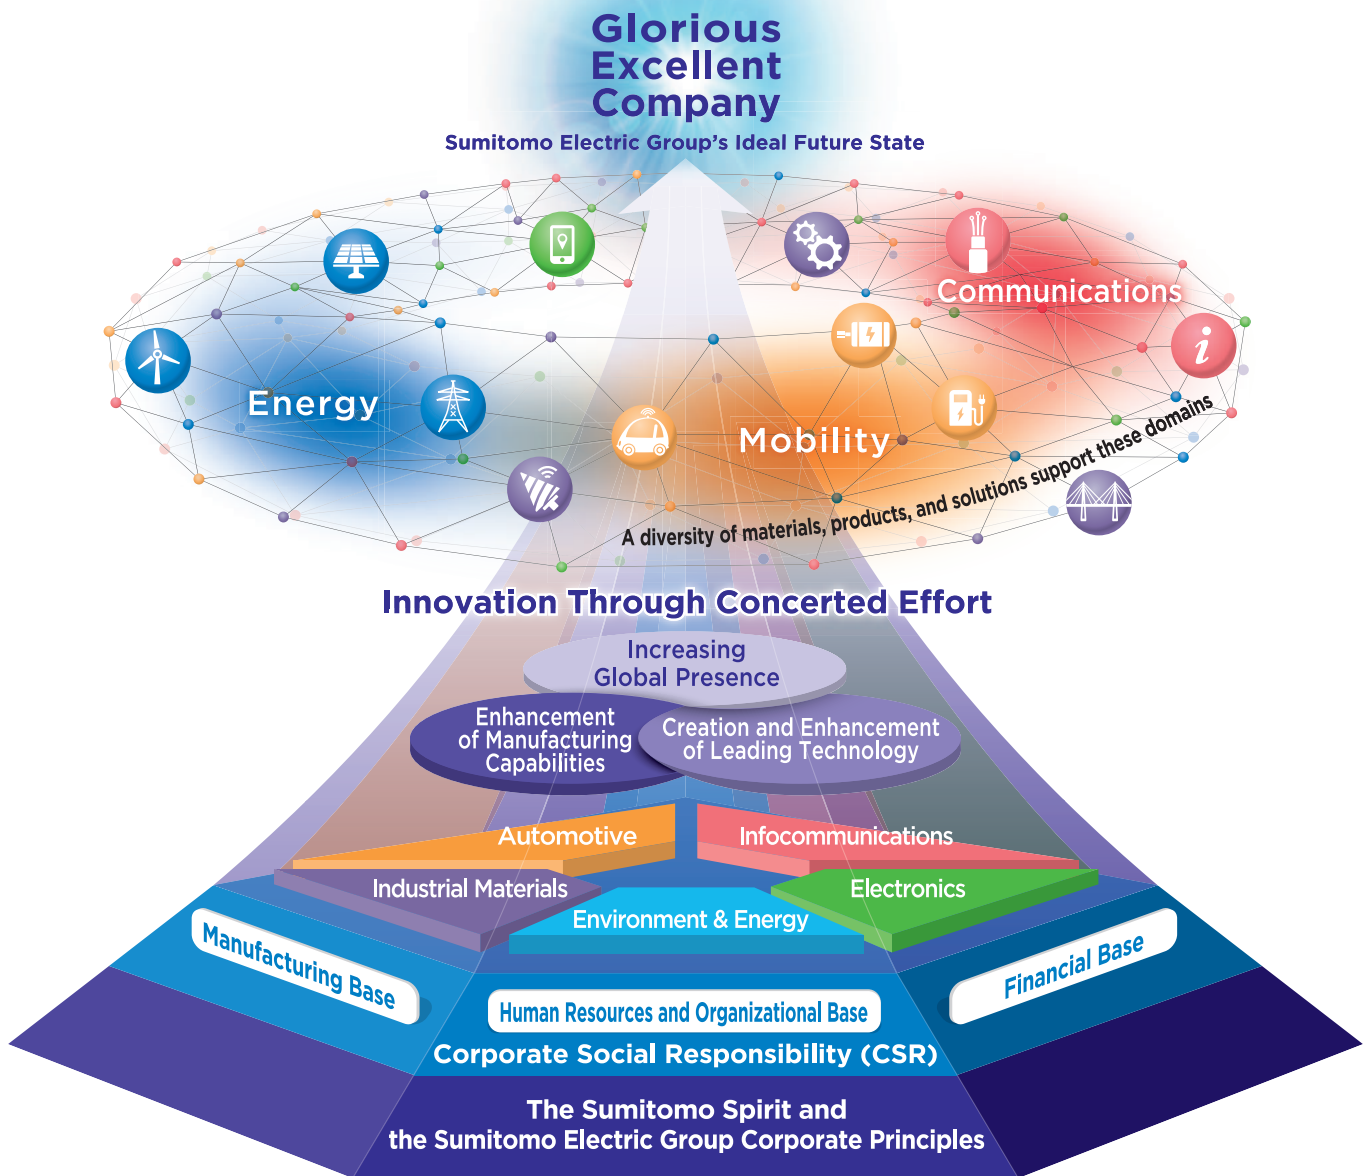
Glorious Excellent Company

Sumitomo Electric Group's Ideal Future State

Energy

Communications

Mobility

A diversity of materials, products, and solutions support these domains

Innovation Through Concerted Effort

Increasing Global Presence

Enhancement of Manufacturing Capabilities

Creation and Enhancement of Leading Technology

Automotive

Infocommunications

Industrial Materials

Electronics

Environment & Energy

Manufacturing Base

Financial Base

Human Resources and Organizational Base

Corporate Social Responsibility (CSR)

The Sumitomo Spirit and the Sumitomo Electric Group Corporate Principles